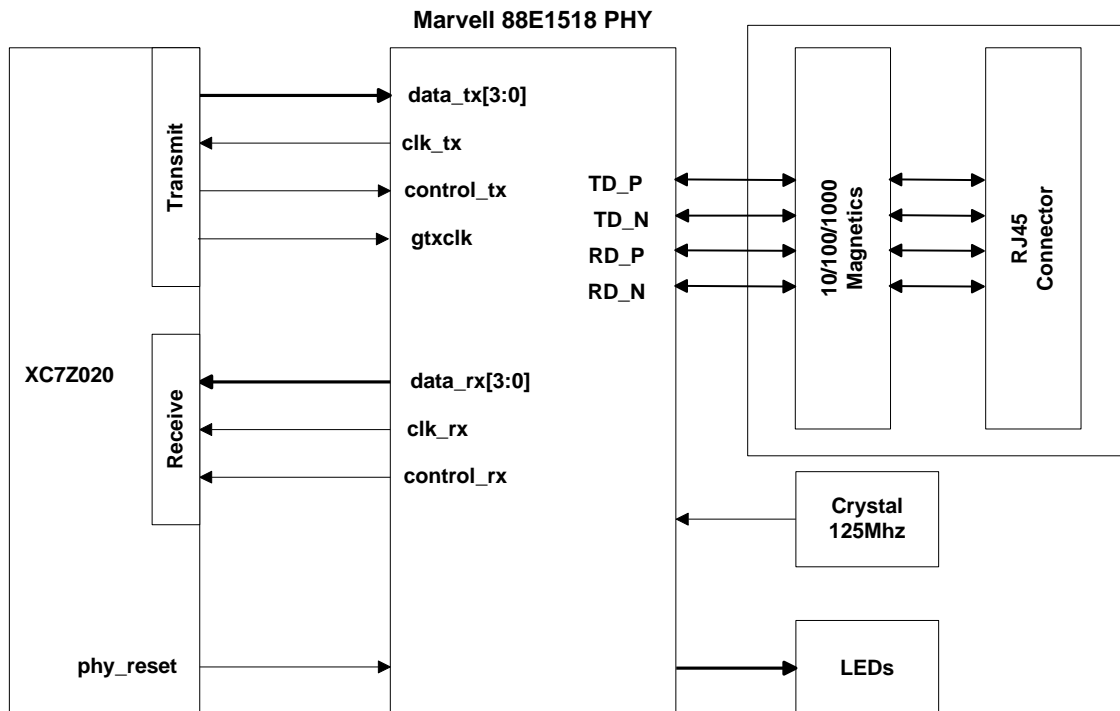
Marvell 88E1518 PHY

Transmit

data_tx[3:0]

clk_tx

control_tx

gtxclk

TD_P

TD_N

RD_P

RD_N

10/100/1000 Magnetics

RJ45 Connector

XC7Z020

Receive

data_rx[3:0]

clk_rx

control_rx

Crystal 125Mhz

phy_reset

LEDs